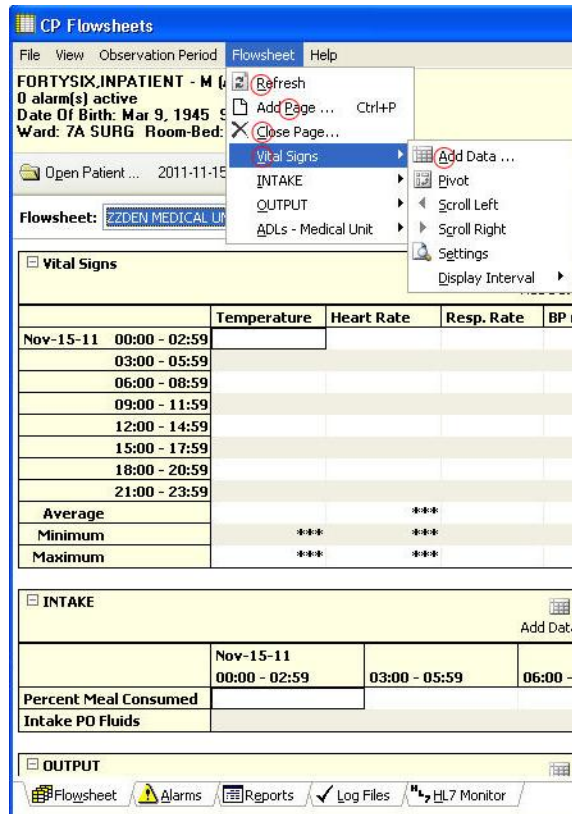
CP Flowsheets

File View Observation Period Flowsheet Help

FORTYSIX,INPATIENT - M (
0 alarm(s) active
Date Of Birth: Mar 9, 1945
Ward: 7A SURG Room-Bed:

Refresh
Add Page ... Ctrl+P
Close Page...
Vital Signs
INTAKE
OUTPUT
ADLs - Medical Unit

Add Data ...
Pivot
Scroll Left
Scroll Right
Settings
Display Interval

Open Patient ... 2011-11-15

Flowsheet: ZZDEN MEDICAL U

Vital Signs

| | Temperature | Heart Rate | Resp. Rate | BP |
|---|---|---|---|---|
| Nov-15-11 00:00 - 02:59 | | | | |
| 03:00 - 05:59 | | | | |
| 06:00 - 08:59 | | | | |
| 09:00 - 11:59 | | | | |
| 12:00 - 14:59 | | | | |
| 15:00 - 17:59 | | | | |
| 18:00 - 20:59 | | | | |
| 21:00 - 23:59 | | | | |
| Average | | *** | | |
| Minimum | *** | *** | | |
| Maximum | *** | *** | | |

INTAKE

Add Data

| | Nov-15-11 00:00 - 02:59 | 03:00 - 05:59 | 06:00 - |
|---|---|---|---|
| Percent Meal Consumed | | | |
| Intake PO Fluids | | | |

OUTPUT

Flowsheet Alarms Reports Log Files HL7 Monitor